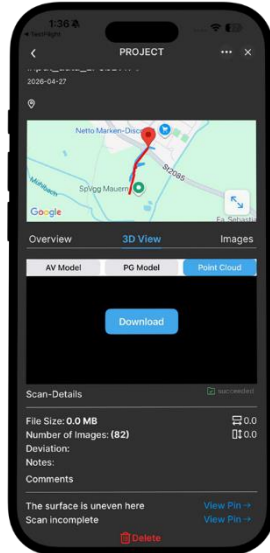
1:36
◂ TestFlight
PROJECT
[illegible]
2026-04-27
Netto Marken-Disco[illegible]
S2085
SpVgg Mauern
Google
Fa-Sebast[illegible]
Overview
3D View
Images
AV Model
PG Model
Point Cloud
Download
Scan-Details
succeeded
File Size: 0.0 MB
0.0
Number of Images: (82)
0.0
Deviation:
Notes:
Comments
The surface is uneven here
View Pin →
Scan incomplete
View Pin →
Delete